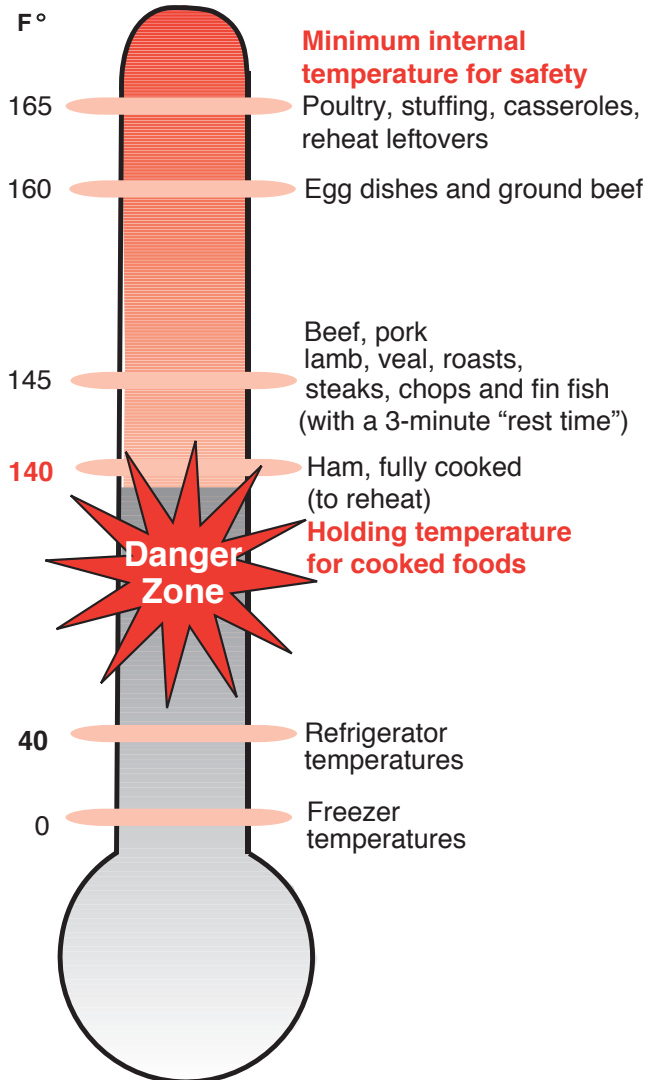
F°

Minimum internal temperature for safety

165 Poultry, stuffing, casseroles, reheat leftovers

160 Egg dishes and ground beef

145 Beef, pork lamb, veal, roasts, steaks, chops and fin fish (with a 3-minute "rest time")

140 Ham, fully cooked (to reheat)

Holding temperature for cooked foods

Danger Zone

40 Refrigerator temperatures

0 Freezer temperatures